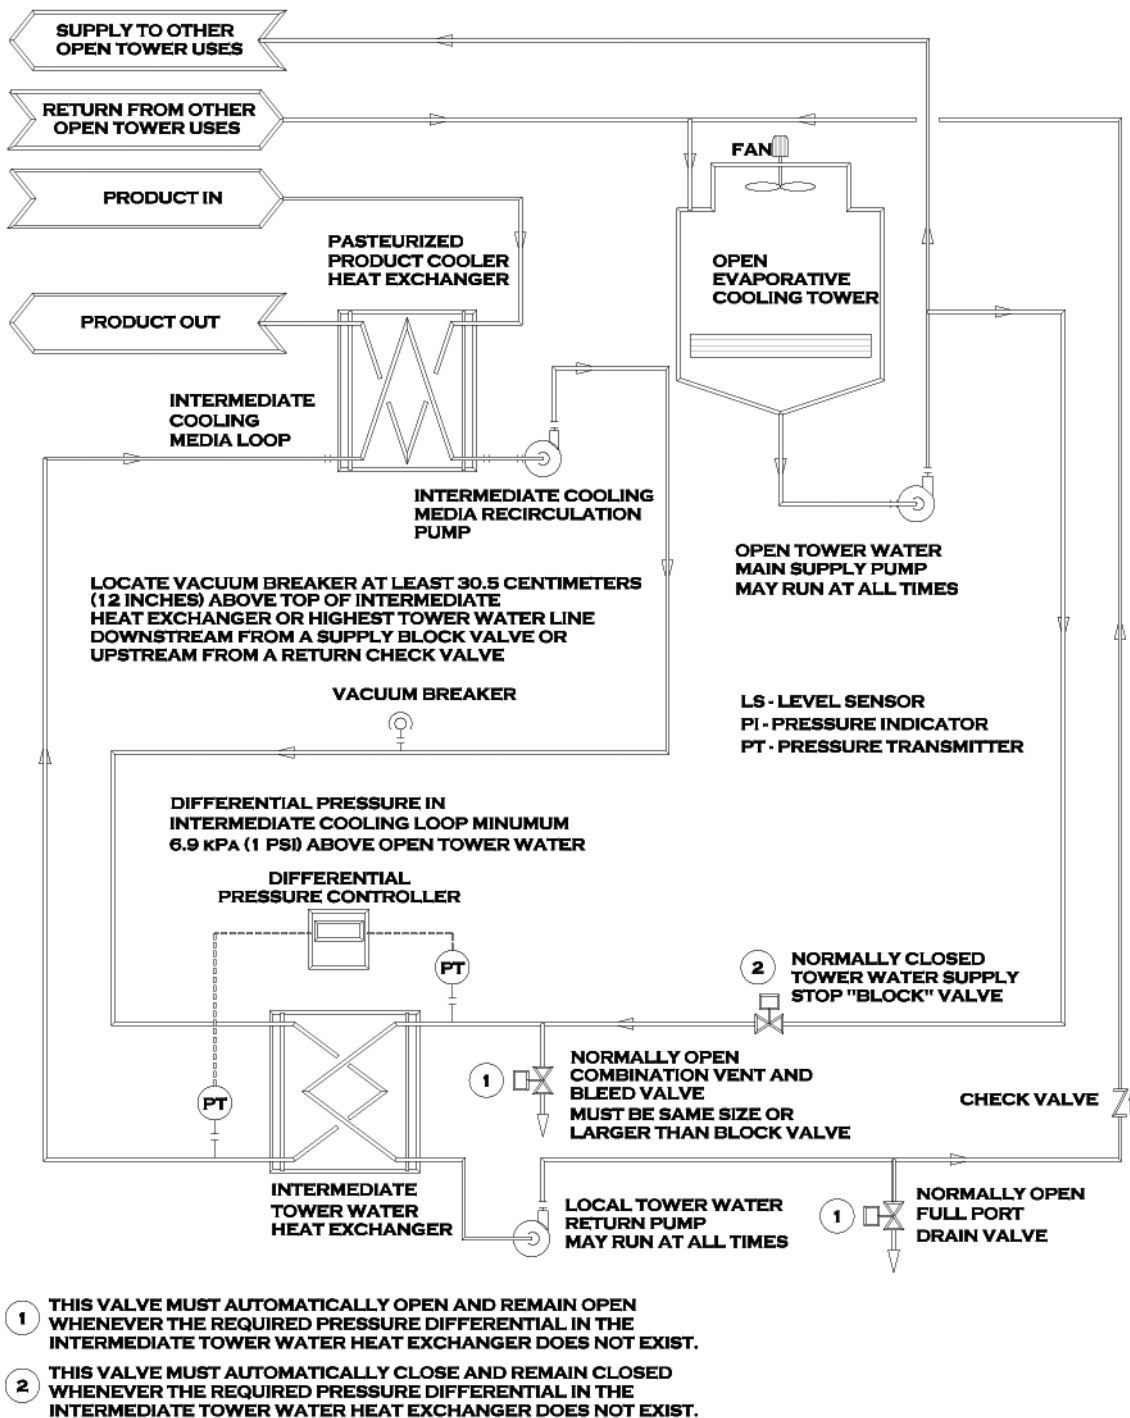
SUPPLY TO OTHER OPEN TOWER USES

RETURN FROM OTHER OPEN TOWER USES

FAN

PRODUCT IN

PASTEURIZED PRODUCT COOLER HEAT EXCHANGER

OPEN EVAPORATIVE COOLING TOWER

PRODUCT OUT

INTERMEDIATE COOLING MEDIA LOOP

INTERMEDIATE COOLING MEDIA RECIRCULATION PUMP

OPEN TOWER WATER MAIN SUPPLY PUMP MAY RUN AT ALL TIMES

LOCATE VACUUM BREAKER AT LEAST 30.5 CENTIMETERS (12 INCHES) ABOVE TOP OF INTERMEDIATE HEAT EXCHANGER OR HIGHEST TOWER WATER LINE DOWNSTREAM FROM A SUPPLY BLOCK VALVE OR UPSTREAM FROM A RETURN CHECK VALVE

VACUUM BREAKER

LS - LEVEL SENSOR
PI - PRESSURE INDICATOR
PT - PRESSURE TRANSMITTER

DIFFERENTIAL PRESSURE IN INTERMEDIATE COOLING LOOP MINUMUM 6.9 KPA (1 PSI) ABOVE OPEN TOWER WATER

DIFFERENTIAL PRESSURE CONTROLLER

PT

2 NORMALLY CLOSED TOWER WATER SUPPLY STOP "BLOCK" VALVE

1 NORMALLY OPEN COMBINATION VENT AND BLEED VALVE MUST BE SAME SIZE OR LARGER THAN BLOCK VALVE

PT

CHECK VALVE

INTERMEDIATE TOWER WATER HEAT EXCHANGER

LOCAL TOWER WATER RETURN PUMP MAY RUN AT ALL TIMES

1 NORMALLY OPEN FULL PORT DRAIN VALVE

1 THIS VALVE MUST AUTOMATICALLY OPEN AND REMAIN OPEN WHENEVER THE REQUIRED PRESSURE DIFFERENTIAL IN THE INTERMEDIATE TOWER WATER HEAT EXCHANGER DOES NOT EXIST.

2 THIS VALVE MUST AUTOMATICALLY CLOSE AND REMAIN CLOSED WHENEVER THE REQUIRED PRESSURE DIFFERENTIAL IN THE INTERMEDIATE TOWER WATER HEAT EXCHANGER DOES NOT EXIST.